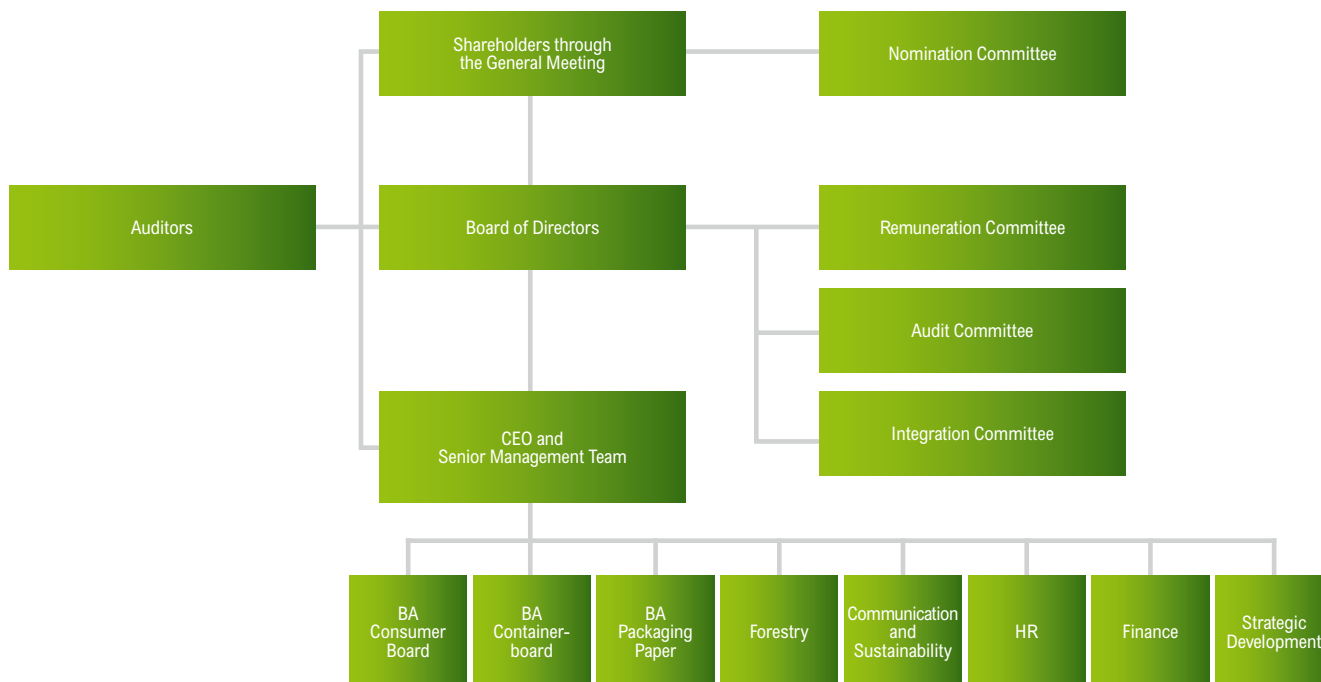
Shareholders through the General Meeting

Nomination Committee

Auditors

Board of Directors

Remuneration Committee

Audit Committee

Integration Committee

CEO and Senior Management Team

BA Consumer Board

BA Containerboard

BA Packaging Paper

Forestry

Communication and Sustainability

HR

Finance

Strategic Development